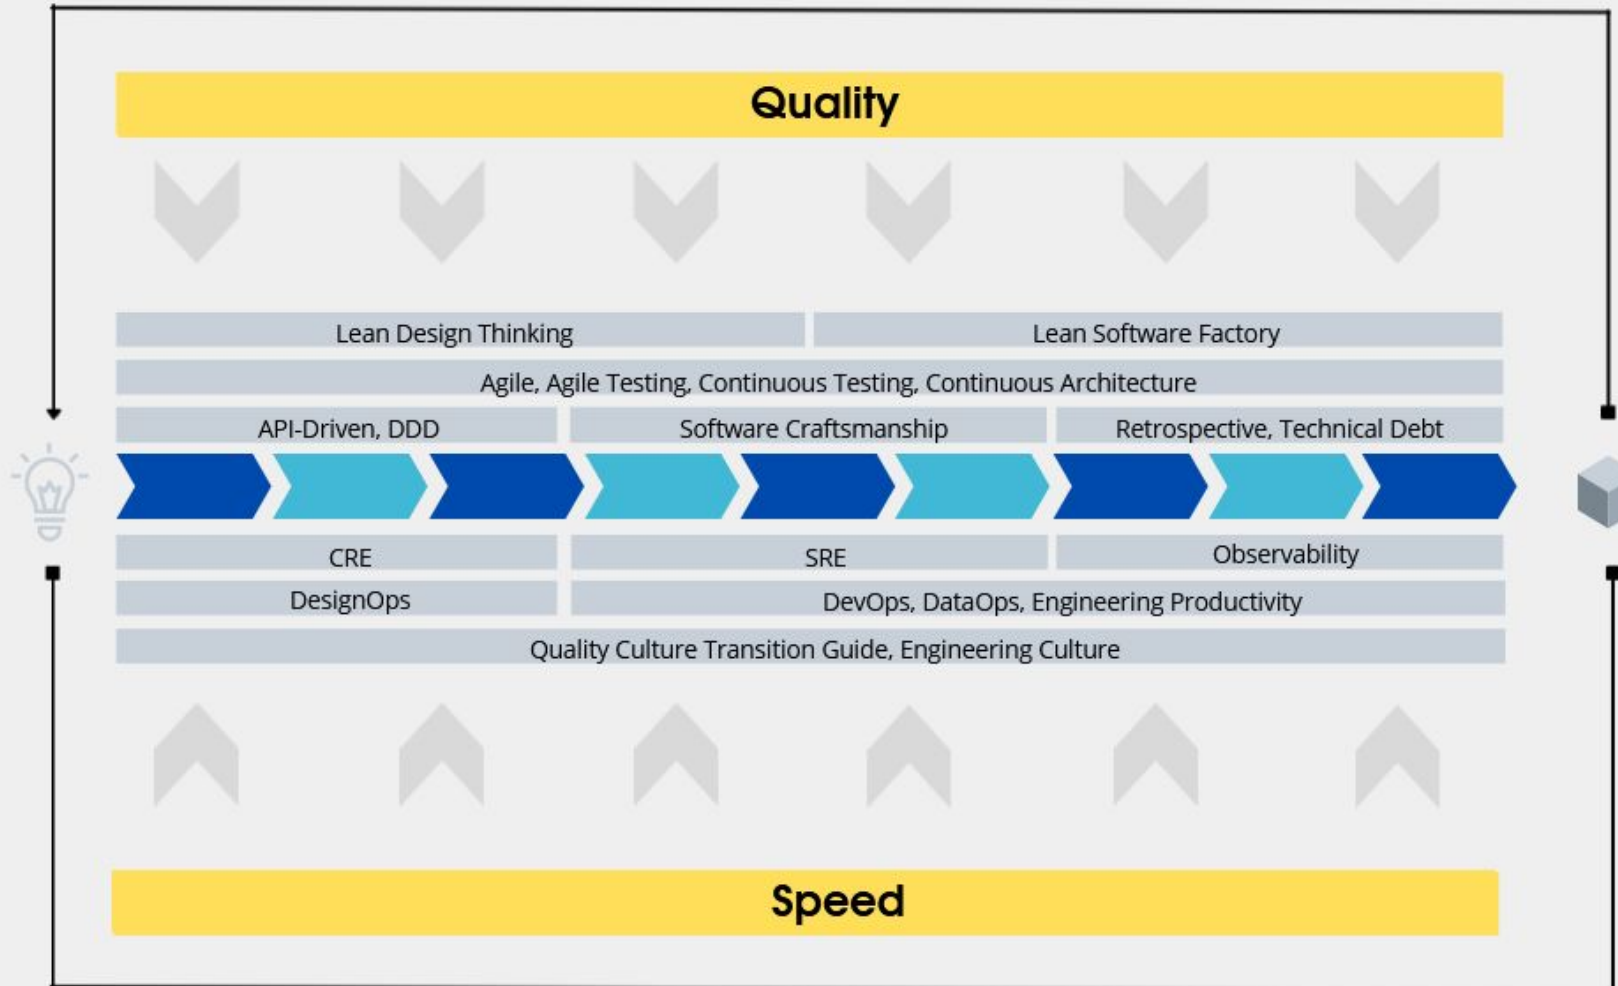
Quality

Lean Design Thinking

Lean Software Factory

Agile, Agile Testing, Continuous Testing, Continuous Architecture

API-Driven, DDD

Software Craftsmanship

Retrospective, Technical Debt

CRE

SRE

Observability

DesignOps

DevOps, DataOps, Engineering Productivity

Quality Culture Transition Guide, Engineering Culture

Speed